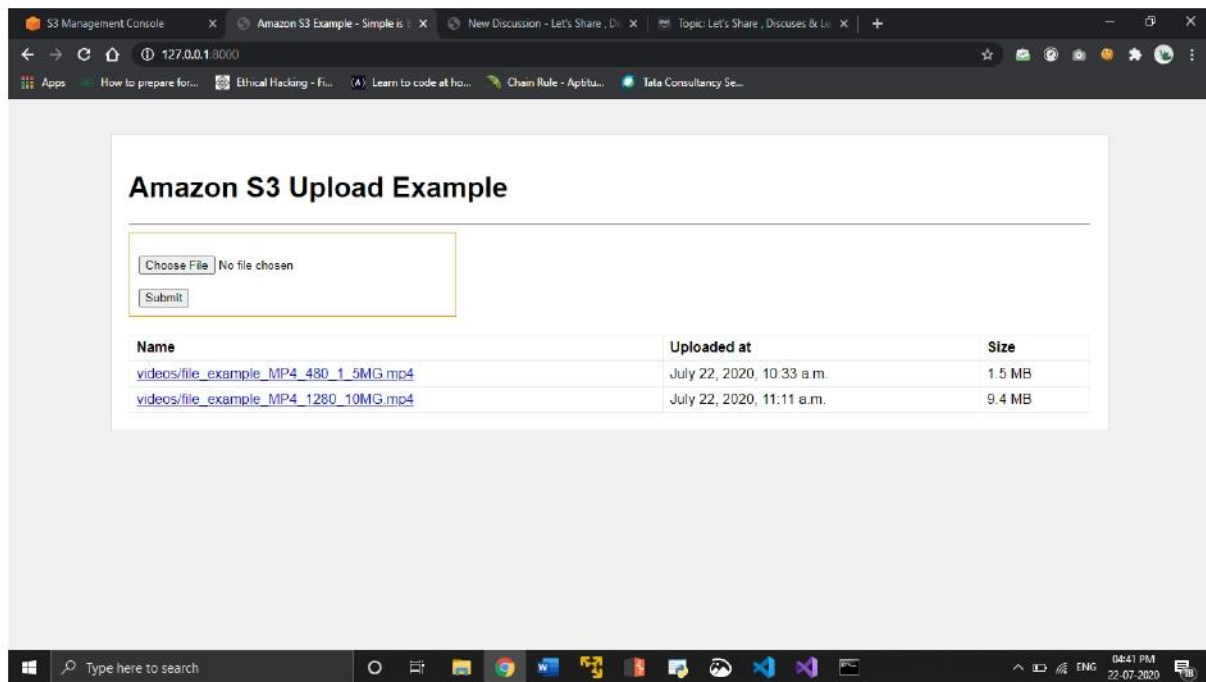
S3 Management Console ×
Amazon S3 Example - Simple is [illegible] ×
New Discussion - Let's Share , Di ×
Topic: Let's Share , Discuss & Le ×
+

127.0.0.1:8000

Apps
How to prepare for...
Ethical Hacking - Fi...
Learn to code at ho...
Chain Rule - Aptitu...
Tata Consultancy Se...

Amazon S3 Upload Example

Choose File No file chosen

Submit

| Name | Uploaded at | Size |
|---|---|---|
| videos/file_example_MP4_480_1_5MG.mp4 | July 22, 2020, 10:33 a.m. | 1.5 MB |
| videos/file_example_MP4_1280_10MG.mp4 | July 22, 2020, 11:11 a.m. | 9.4 MB |

Type here to search

ENG
04:41 PM
22-07-2020